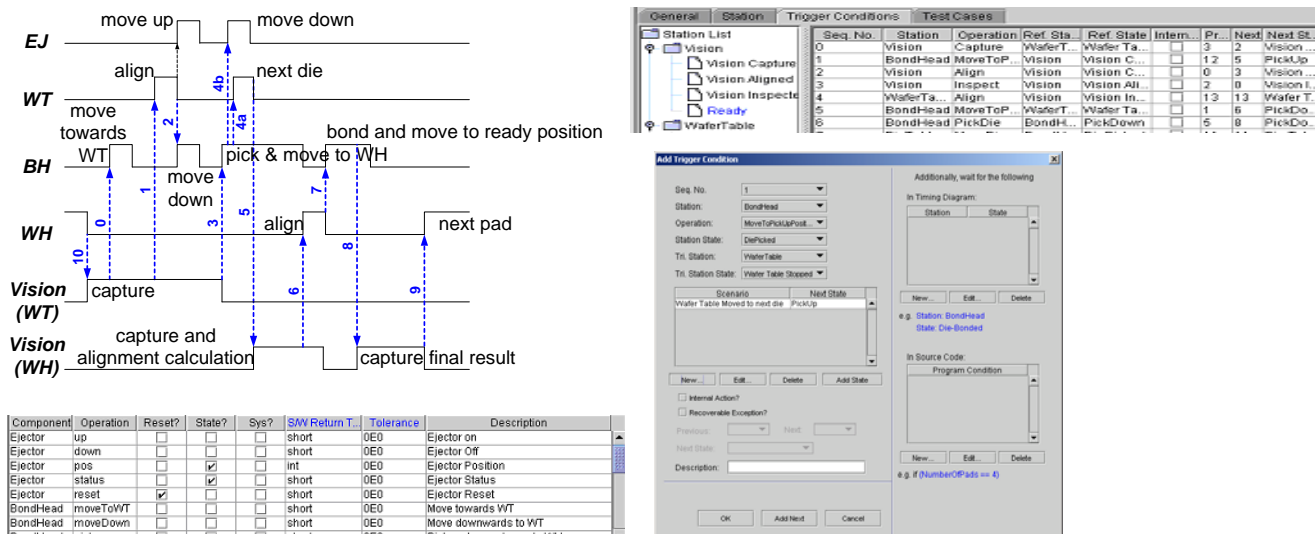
move up
move down
EJ
align
4b
next die
WT
2
4a
move towards WT
bond and move to ready position
BH
1
move down
3
pick & move to WH
7
5
0
WH
align
8
next pad
10
Vision (WT)
capture
6
9
Vision (WH)
capture and alignment calculation
capture
final result

| Component | Operation | Reset? | State? | Sys? | S/W Return T... | Tolerance | Description |
|---|---|---|---|---|---|---|---|
| Ejector | up | ☐ | ☐ | ☐ | short | 0E0 | Ejector on |
| Ejector | down | ☐ | ☐ | ☐ | short | 0E0 | Ejector Off |
| Ejector | pos | ☐ | ☑ | ☐ | int | 0E0 | Ejector Position |
| Ejector | status | ☐ | ☑ | ☐ | short | 0E0 | Ejector Status |
| Ejector | reset | ☑ | ☐ | ☐ | short | 0E0 | Ejector Reset |
| BondHead | moveToWT | ☐ | ☐ | ☐ | short | 0E0 | Move towards WT |
| BondHead | moveDown | ☐ | ☐ | ☐ | short | 0E0 | Move downwards to WT |

General | Station | Trigger Conditions | Test Cases

Station List
Vision
Vision Capture
Vision Aligned
Vision Inspecte
Ready
WaferTable

| Seq. No. | Station | Operation | Ref. Sta... | Ref. State | Intern... | Pr... | Next | Next St... |
|---|---|---|---|---|---|---|---|---|
| 0 | Vision | Capture | WaferT... | Wafer Ta... | ☐ | 3 | 2 | Vision ... |
| 1 | BondHead | MoveToP... | Vision | Vision C... | ☐ | 12 | 5 | PickUp |
| 2 | Vision | Align | Vision | Vision C... | ☐ | 0 | 3 | Vision ... |
| 3 | Vision | Inspect | Vision | Vision Ali... | ☐ | 2 | 8 | Vision I... |
| 4 | WaferTa... | Align | Vision | Vision In... | ☐ | 13 | 13 | Wafer T... |
| 5 | BondHead | MoveToP... | WaferT... | Wafer Ta... | ☐ | 1 | 6 | PickDo... |
| 6 | BondHead | PickDie | BondH... | PickDown | ☐ | 5 | 8 | PickDo... |

Add Trigger Condition
Seq. No.: 1
Station: BondHead
Operation: MoveToPickUpPosit...
Station State: DiePicked
Tri. Station: WaferTable
Tri. Station State: Wafer Table Stopped

| Scenario | Next State |
|---|---|
| Wafer Table Moved to next die | PickUp |

New... | Edit... | Delete | Add State
Internal Action?
Recoverable Exception?
Previous: | Next:
Next State:
Description:
OK | Add Next | Cancel

Additionally, wait for the following
In Timing Diagram:
| Station | State |
|---|---|
New... | Edit... | Delete
e.g. Station: BondHead
State: Die-Bonded
In Source Code:
Program Condition
New... | Edit... | Delete
e.g. if (NumberOfPads == 4)